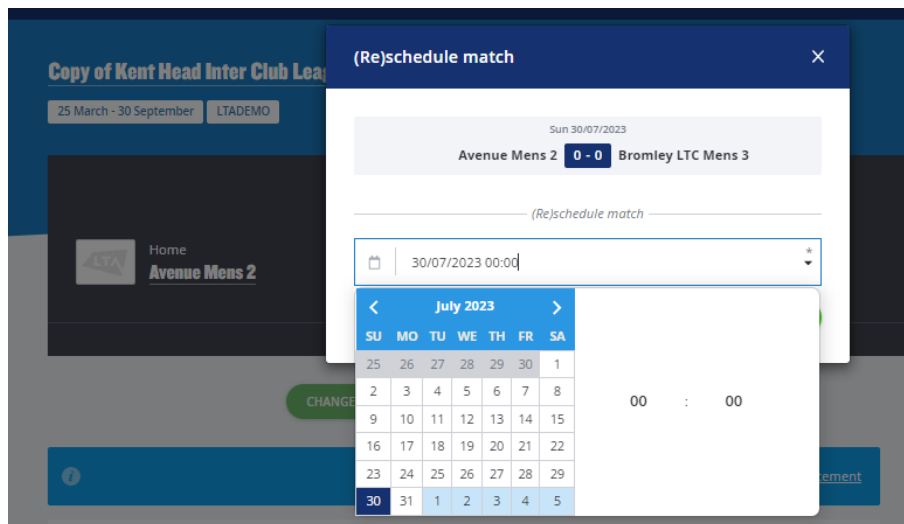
Copy of Kent Head Inter Club Lea

25 March - 30 September
LTADEMO

LTA
Home
Avenue Mens 2

CHANGE

tement

(Re)schedule match
×

Sun 30/07/2023
Avenue Mens 2 0 - 0 Bromley LTC Mens 3

(Re)schedule match

30/07/2023 00:00
*

July 2023

| SU | MO | TU | WE | TH | FR | SA |
|---|---|---|---|---|---|---|
| 25 | 26 | 27 | 28 | 29 | 30 | 1 |
| 2 | 3 | 4 | 5 | 6 | 7 | 8 |
| 9 | 10 | 11 | 12 | 13 | 14 | 15 |
| 16 | 17 | 18 | 19 | 20 | 21 | 22 |
| 23 | 24 | 25 | 26 | 27 | 28 | 29 |
| 30 | 31 | 1 | 2 | 3 | 4 | 5 |

00 : 00